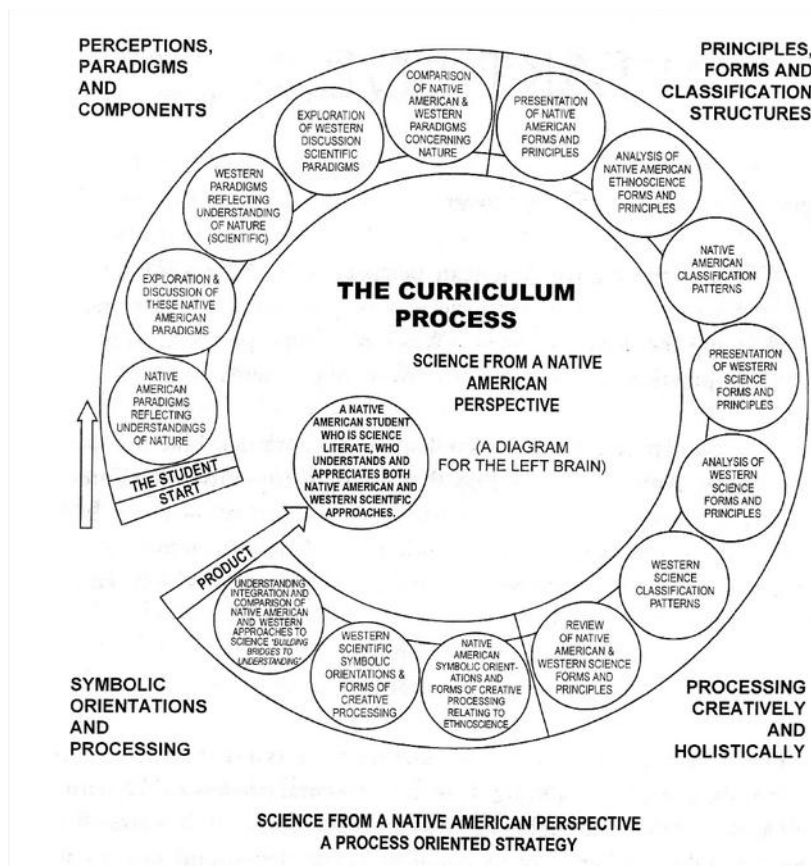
PERCEPTIONS, PARADIGMS AND COMPONENTS

PRINCIPLES, FORMS AND CLASSIFICATION STRUCTURES

COMPARISON OF NATIVE AMERICAN & WESTERN PARADIGMS CONCERNING NATURE

PRESENTATION OF NATIVE AMERICAN FORMS AND PRINCIPLES

EXPLORATION OF WESTERN DISCUSSION SCIENTIFIC PARADIGMS

ANALYSIS OF NATIVE AMERICAN ETHNOSCIENCE FORMS AND PRINCIPLES

WESTERN PARADIGMS REFLECTING UNDERSTANDING OF NATURE (SCIENTIFIC)

NATIVE AMERICAN CLASSIFICATION PATTERNS

EXPLORATION & DISCUSSION OF THESE NATIVE AMERICAN PARADIGMS

THE CURRICULUM PROCESS

PRESENTATION OF WESTERN SCIENCE FORMS AND PRINCIPLES

SCIENCE FROM A NATIVE AMERICAN PERSPECTIVE

NATIVE AMERICAN PARADIGMS REFLECTING UNDERSTANDINGS OF NATURE

A NATIVE AMERICAN STUDENT WHO IS SCIENCE LITERATE, WHO UNDERSTANDS AND APPRECIATES BOTH NATIVE AMERICAN AND WESTERN SCIENTIFIC APPROACHES.

(A DIAGRAM FOR THE LEFT BRAIN)

ANALYSIS OF WESTERN SCIENCE FORMS AND PRINCIPLES

THE STUDENT

START

PRODUCT

WESTERN SCIENCE CLASSIFICATION PATTERNS

UNDERSTANDING INTEGRATION AND COMPARISON OF NATIVE AMERICAN AND WESTERN APPROACHES TO SCIENCE "BUILDING BRIDGES TO UNDERSTANDING"

REVIEW OF NATIVE AMERICAN & WESTERN SCIENCE FORMS AND PRINCIPLES

WESTERN SCIENTIFIC SYMBOLIC ORIENTATIONS & FORMS OF CREATIVE PROCESSING

NATIVE AMERICAN SYMBOLIC ORIENTATIONS AND FORMS OF CREATIVE PROCESSING RELATING TO ETHNOSCIENCE

SYMBOLIC ORIENTATIONS AND PROCESSING

PROCESSING CREATIVELY AND HOLISTICALLY

SCIENCE FROM A NATIVE AMERICAN PERSPECTIVE
A PROCESS ORIENTED STRATEGY